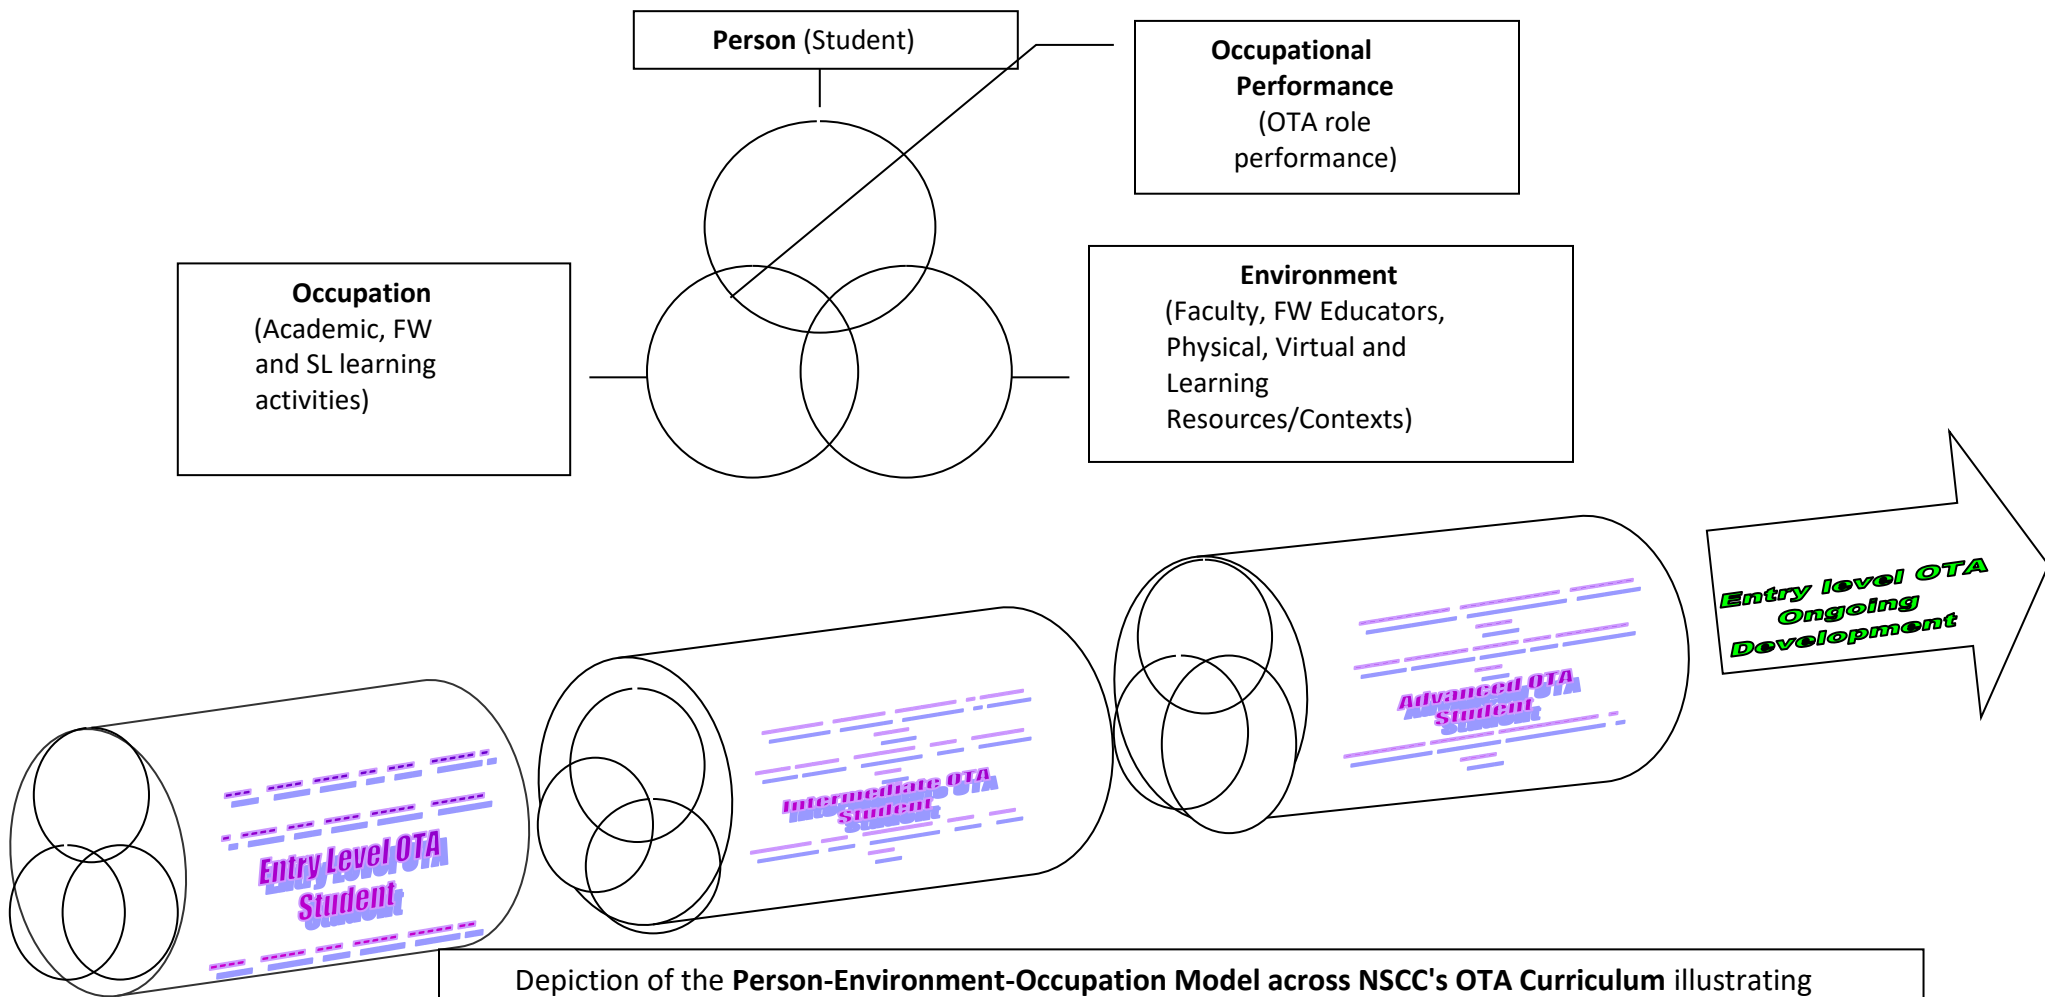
**Person** (Student)

**Occupational Performance**
(OTA role performance)

**Occupation**
(Academic, FW and SL learning activities)

**Environment**
(Faculty, FW Educators, Physical, Virtual and Learning Resources/Contexts)

Entry Level OTA Student

Intermediate OTA Student

Advanced OTA Student

Entry level OTA Ongoing Development

Depiction of the **Person-Environment-Occupation Model across NSCC's OTA Curriculum** illustrating